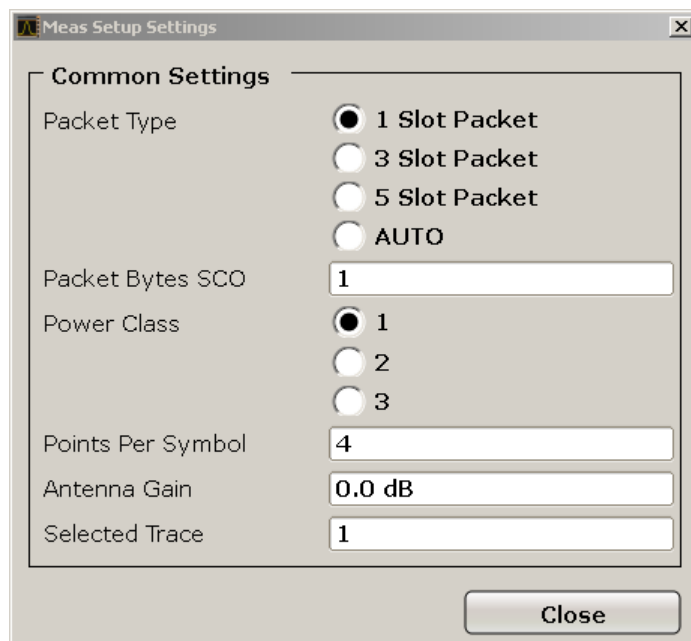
Meas Setup Settings

×

Common Settings

Packet Type
1 Slot Packet
3 Slot Packet
5 Slot Packet
AUTO

Packet Bytes SCO
1

Power Class
1
2
3

Points Per Symbol
4

Antenna Gain
0.0 dB

Selected Trace
1

Close